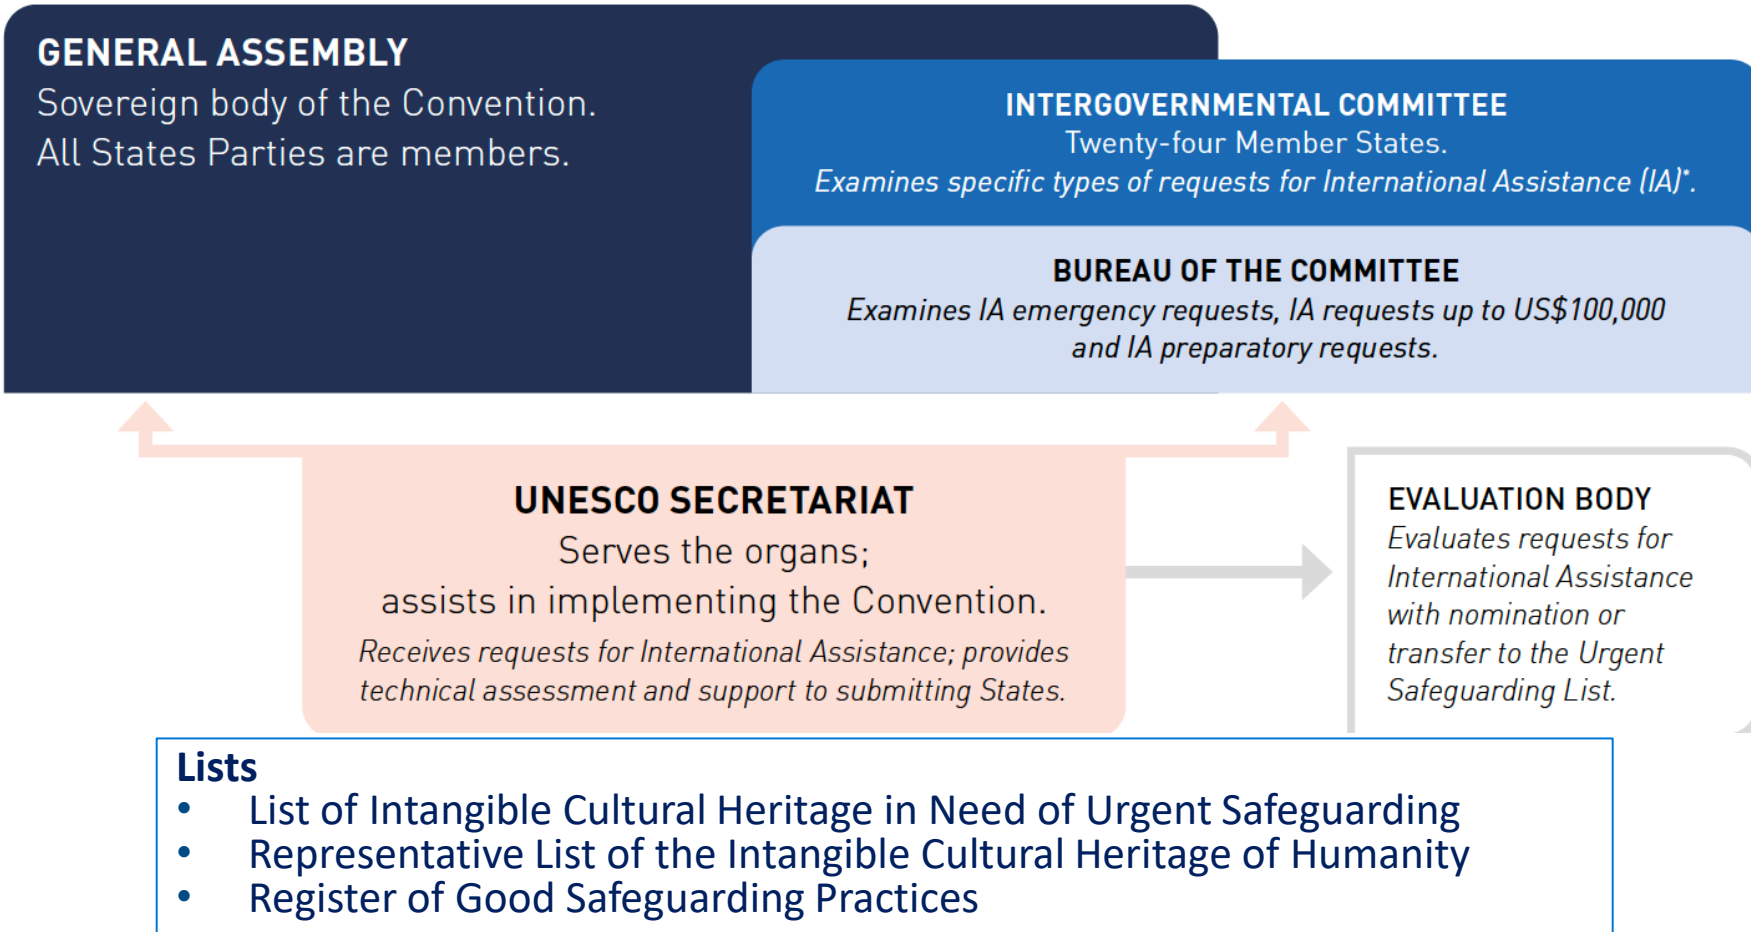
GENERAL ASSEMBLY
Sovereign body of the Convention.
All States Parties are members.

INTERGOVERNMENTAL COMMITTEE
Twenty-four Member States.
Examines specific types of requests for International Assistance (IA)*.

BUREAU OF THE COMMITTEE
Examines IA emergency requests, IA requests up to US$100,000 and IA preparatory requests.

UNESCO SECRETARIAT
Serves the organs;
assists in implementing the Convention.
Receives requests for International Assistance; provides technical assessment and support to submitting States.

EVALUATION BODY
Evaluates requests for International Assistance with nomination or transfer to the Urgent Safeguarding List.

Lists
• List of Intangible Cultural Heritage in Need of Urgent Safeguarding
• Representative List of the Intangible Cultural Heritage of Humanity
• Register of Good Safeguarding Practices